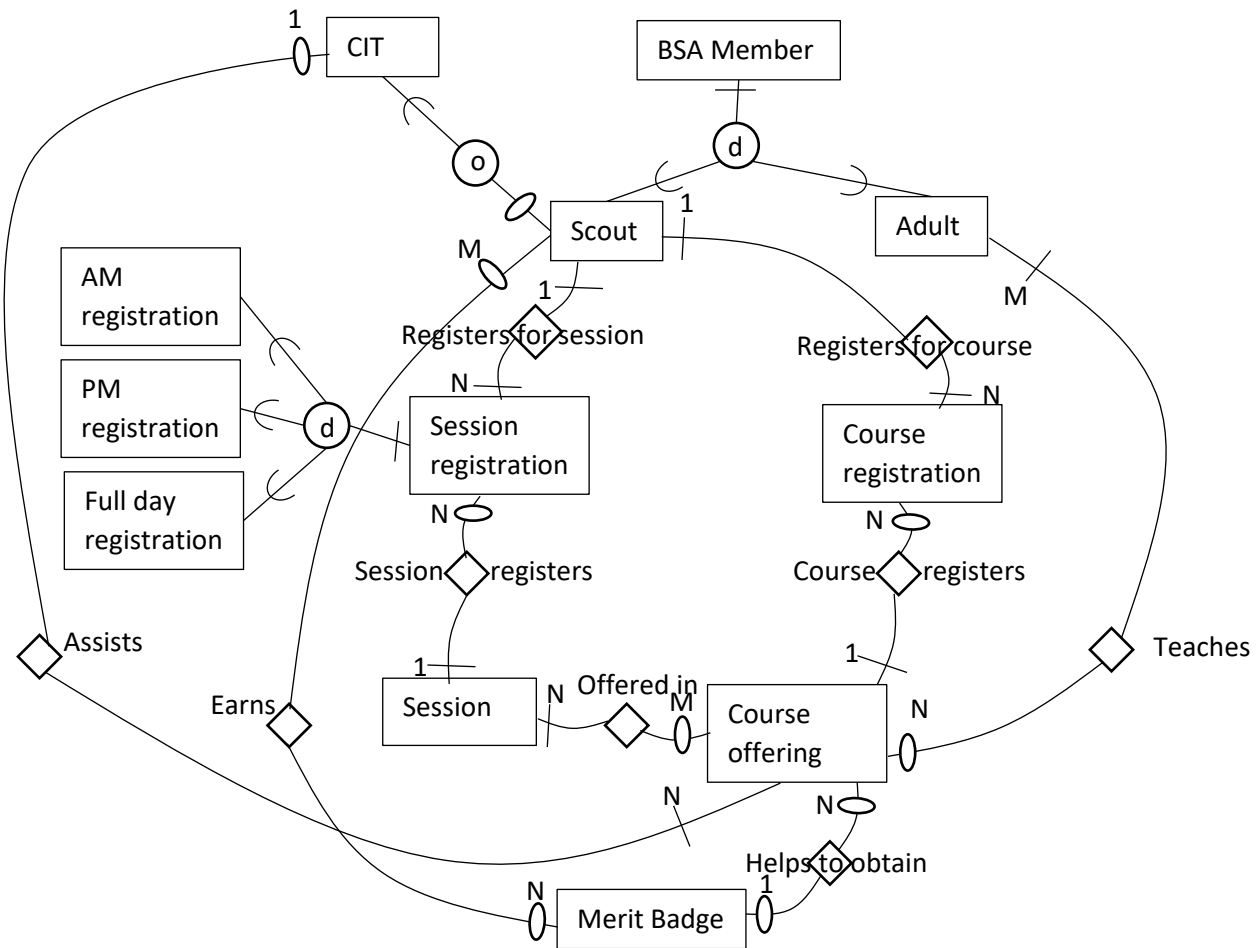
1
CIT
BSA Member
d
o
1
Scout
Adult
M
AM registration
1
M
Registers for session
Registers for course
N
N
PM registration
d
Session registration
Course registration
Full day registration
N
N
Session
registers
Course
registers
Assists
Teaches
1
1
Earns
Session
N
Offered in
M
Course offering
N
N
N
Helps to obtain
N
1
Merit Badge